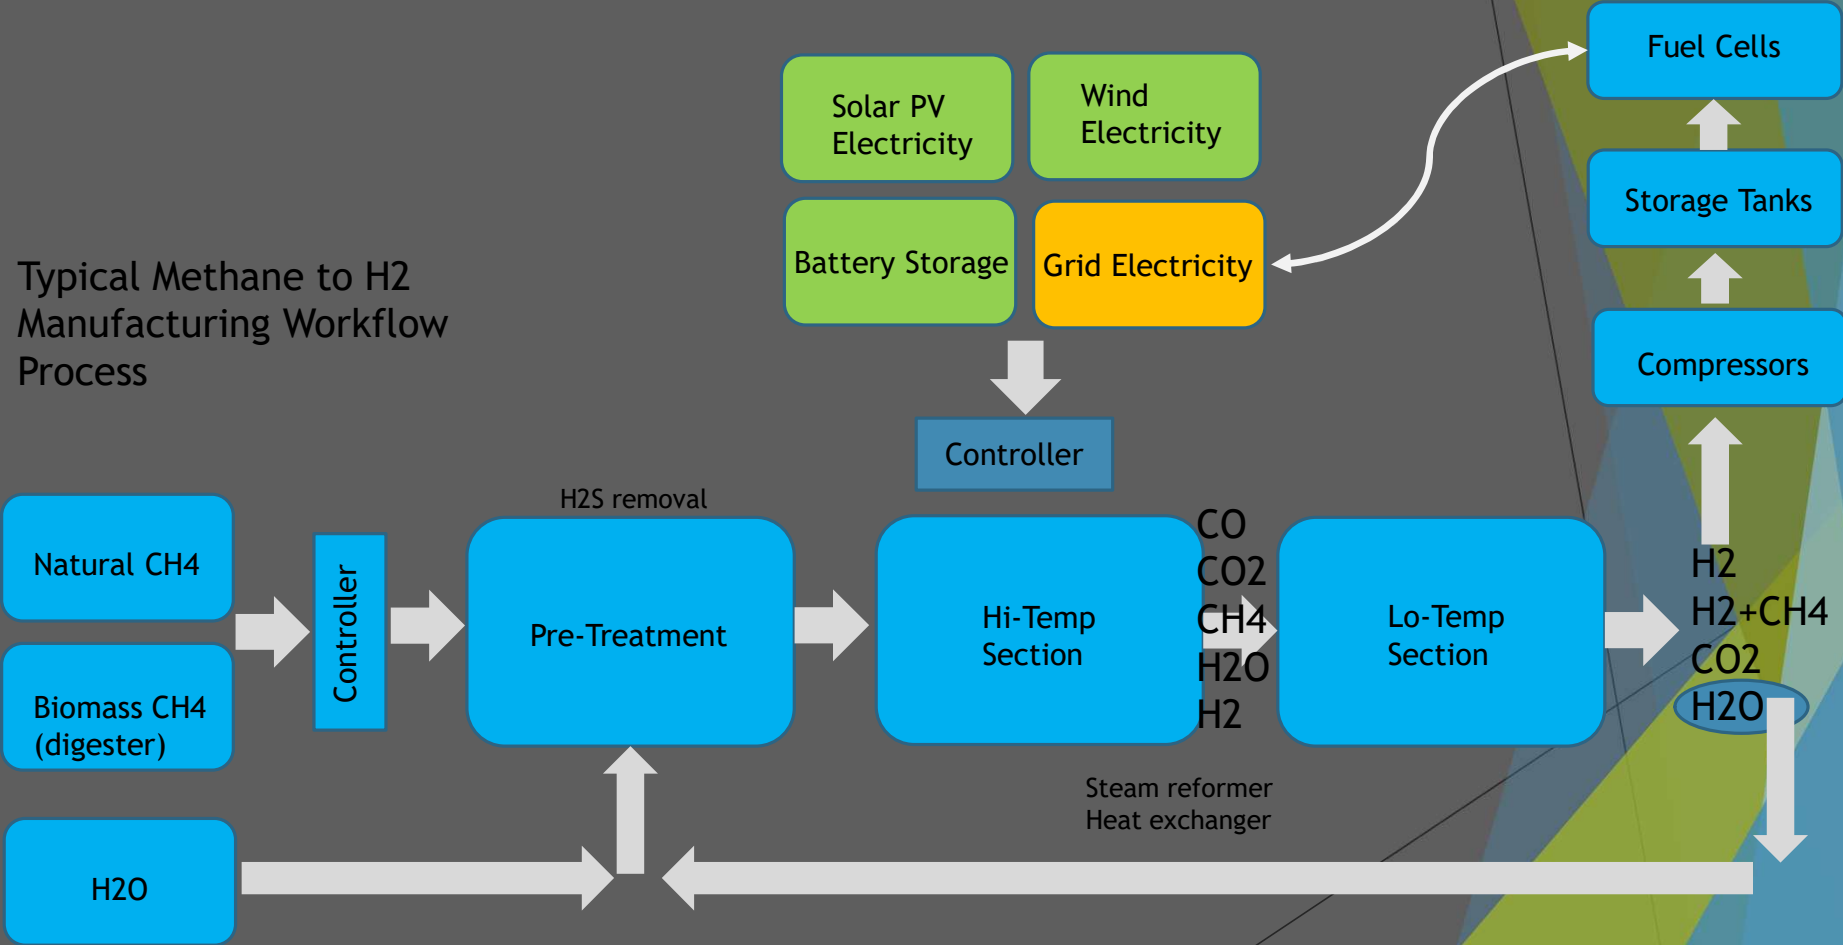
Solar PV Electricity

Wind Electricity

Battery Storage

Grid Electricity

Fuel Cells

Storage Tanks

Compressors

Typical Methane to H2 Manufacturing Workflow Process

Controller

H2S removal

Natural CH4

Biomass CH4 (digester)

Controller

Pre-Treatment

Hi-Temp Section

CO
CO2
CH4
H2O
H2

Lo-Temp Section

H2
H2+CH4
CO2
H2O

Steam reformer
Heat exchanger

H2O